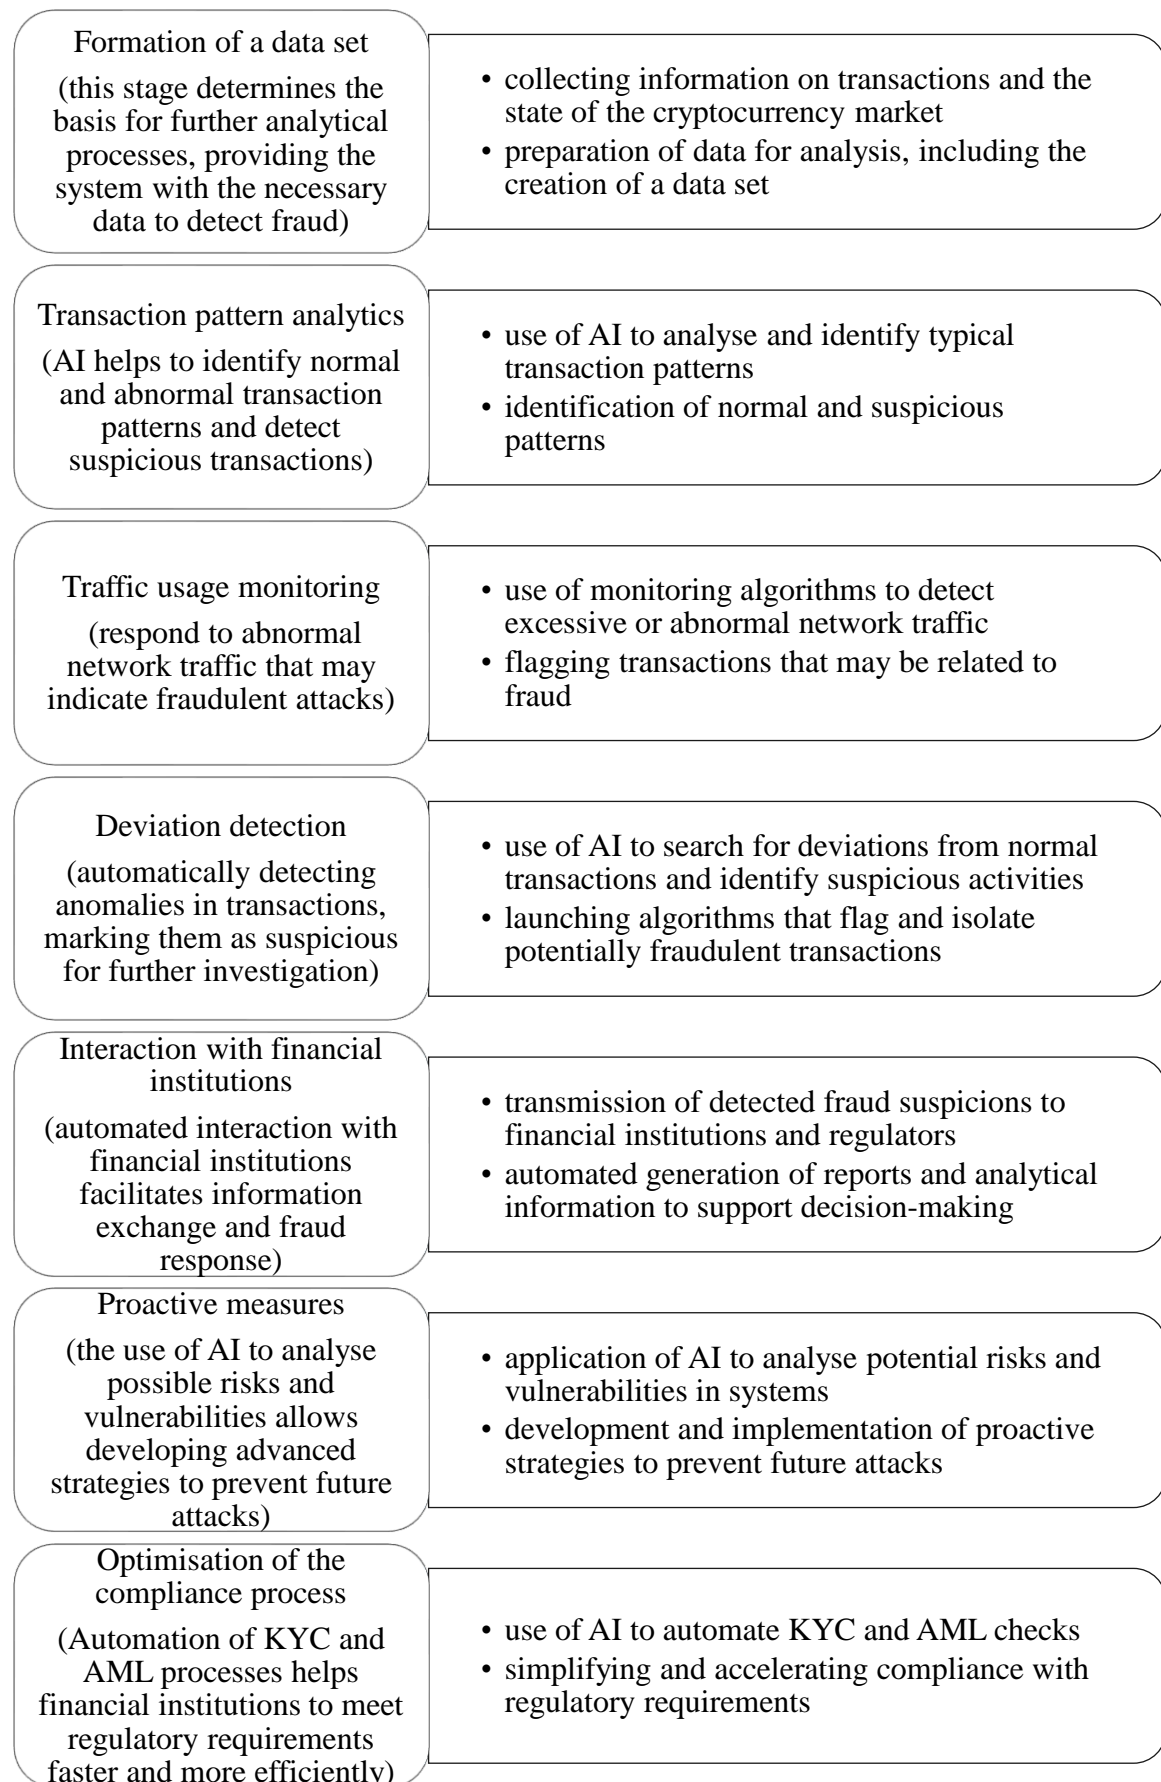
Formation of a data set

(this stage determines the basis for further analytical processes, providing the system with the necessary data to detect fraud)

• collecting information on transactions and the state of the cryptocurrency market
• preparation of data for analysis, including the creation of a data set

Transaction pattern analytics

(AI helps to identify normal and abnormal transaction patterns and detect suspicious transactions)

• use of AI to analyse and identify typical transaction patterns
• identification of normal and suspicious patterns

Traffic usage monitoring

(respond to abnormal network traffic that may indicate fraudulent attacks)

• use of monitoring algorithms to detect excessive or abnormal network traffic
• flagging transactions that may be related to fraud

Deviation detection

(automatically detecting anomalies in transactions, marking them as suspicious for further investigation)

• use of AI to search for deviations from normal transactions and identify suspicious activities
• launching algorithms that flag and isolate potentially fraudulent transactions

Interaction with financial institutions

(automated interaction with financial institutions facilitates information exchange and fraud response)

• transmission of detected fraud suspicions to financial institutions and regulators
• automated generation of reports and analytical information to support decision-making

Proactive measures

(the use of AI to analyse possible risks and vulnerabilities allows developing advanced strategies to prevent future attacks)

• application of AI to analyse potential risks and vulnerabilities in systems
• development and implementation of proactive strategies to prevent future attacks

Optimisation of the compliance process

(Automation of KYC and AML processes helps financial institutions to meet regulatory requirements faster and more efficiently)

• use of AI to automate KYC and AML checks
• simplifying and accelerating compliance with regulatory requirements